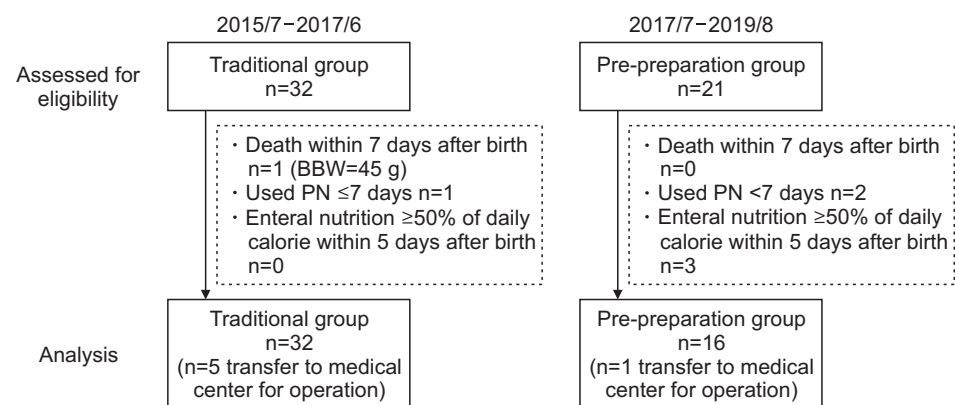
2015/7−2017/6

2017/7−2019/8

Assessed for eligibility

Traditional group
n=32

Pre-preparation group
n=21

・Death within 7 days after birth n=1 (BBW=45 g)
・Used PN ≤7 days n=1
・Enteral nutrition ≥50% of daily calorie within 5 days after birth n=0

・Death within 7 days after birth n=0
・Used PN <7 days n=2
・Enteral nutrition ≥50% of daily calorie within 5 days after birth n=3

Analysis

Traditional group
n=32
(n=5 transfer to medical center for operation)

Pre-preparation group
n=16
(n=1 transfer to medical center for operation)